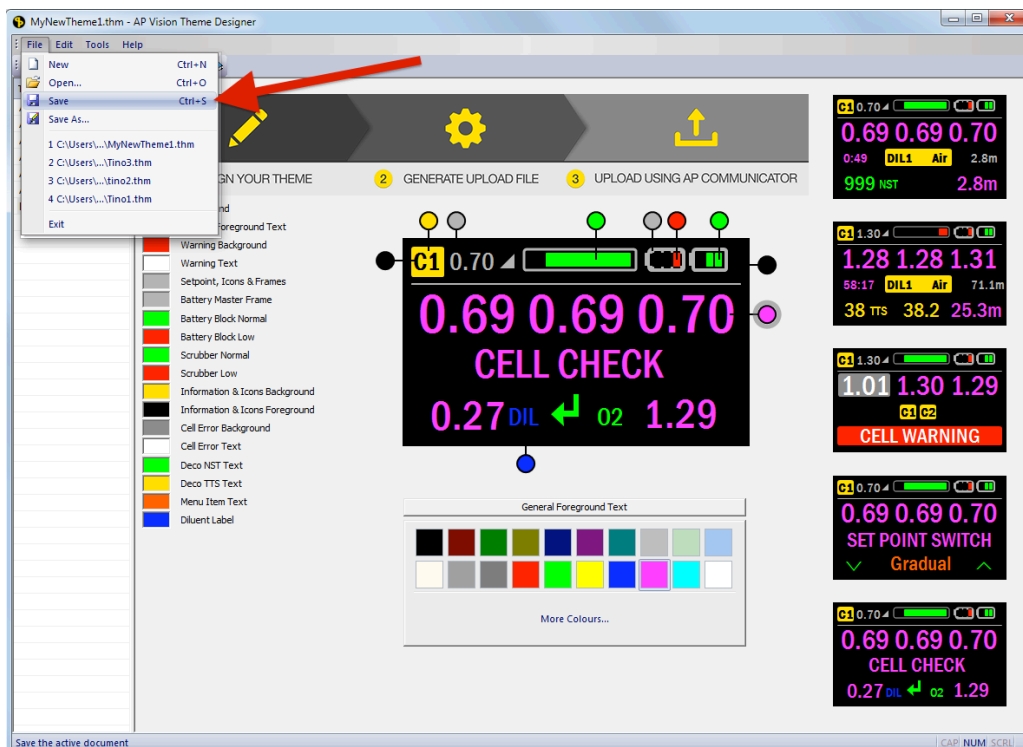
MyNewTheme1.thm - AP Vision Theme Designer

File Edit Tools Help

New Ctrl+N
Open... Ctrl+O
Save Ctrl+S
Save As...
1 C:\Users\...\MyNewTheme1.thm
2 C:\Users\...\Tino3.thm
3 C:\Users\...\tino2.thm
4 C:\Users\...\Tino1.thm
Exit

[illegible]GN YOUR THEME
2 GENERATE UPLOAD FILE
3 UPLOAD USING AP COMMUNICATOR

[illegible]nd
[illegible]oreground Text
Warning Background
Warning Text
Setpoint, Icons & Frames
Battery Master Frame
Battery Block Normal
Battery Block Low
Scrubber Normal
Scrubber Low
Information & Icons Background
Information & Icons Foreground
Cell Error Background
Cell Error Text
Deco NST Text
Deco TTS Text
Menu Item Text
Diluent Label

C1 0.70
0.69 0.69 0.70
CELL CHECK
0.27 DIL 02 1.29

General Foreground Text
More Colours...

C1 0.70
0.69 0.69 0.70
0:49 DIL1 Air 2.8m
999 NST 2.8m

C1 1.30
1.28 1.28 1.31
58:17 DIL1 Air 71.1m
38 TTS 38.2 25.3m

C1 1.30
1.01 1.30 1.29
C1 C2
CELL WARNING

C1 0.70
0.69 0.69 0.70
SET POINT SWITCH
Gradual

C1 0.70
0.69 0.69 0.70
CELL CHECK
0.27 DIL 02 1.29

Save the active document
CAP NUM SCRL